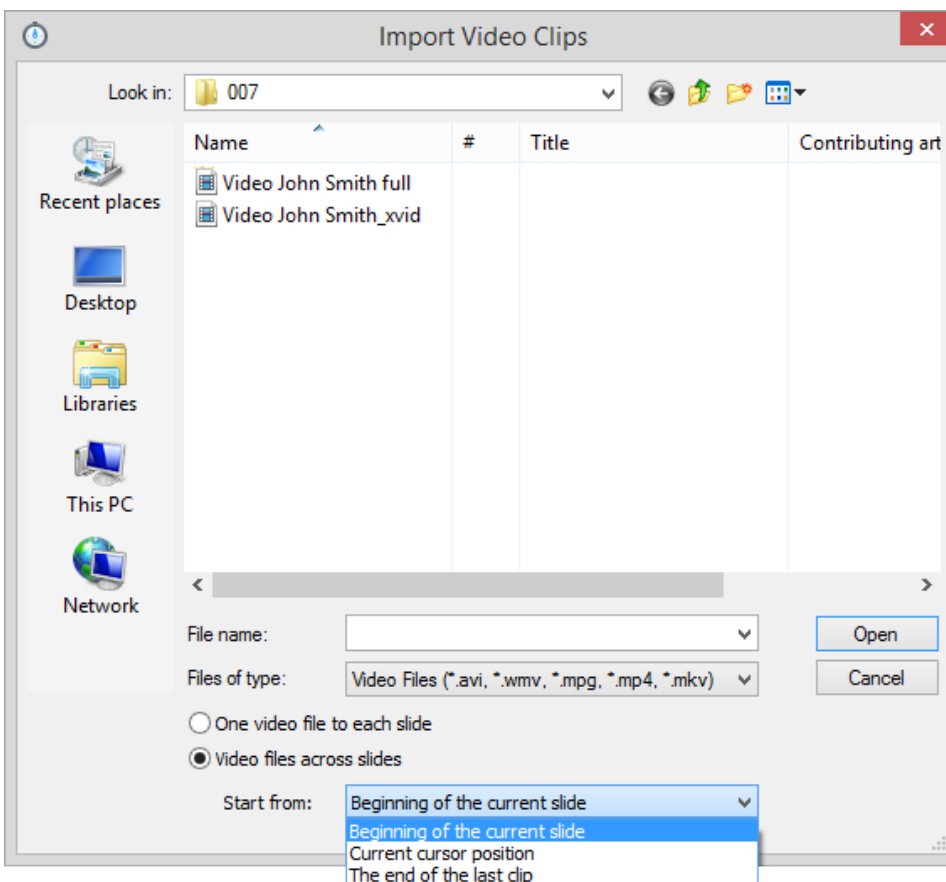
Import Video Clips

Look in: 007

Recent places
Desktop
Libraries
This PC
Network

| Name | # | Title | Contributing art |
|---|---|---|---|
| Video John Smith full | | | |
| Video John Smith_xvid | | | |

File name:
Files of type: Video Files (*.avi, *.wmv, *.mpg, *.mp4, *.mkv)

Open
Cancel

One video file to each slide
Video files across slides

Start from: Beginning of the current slide
Beginning of the current slide
Current cursor position
The end of the last clip